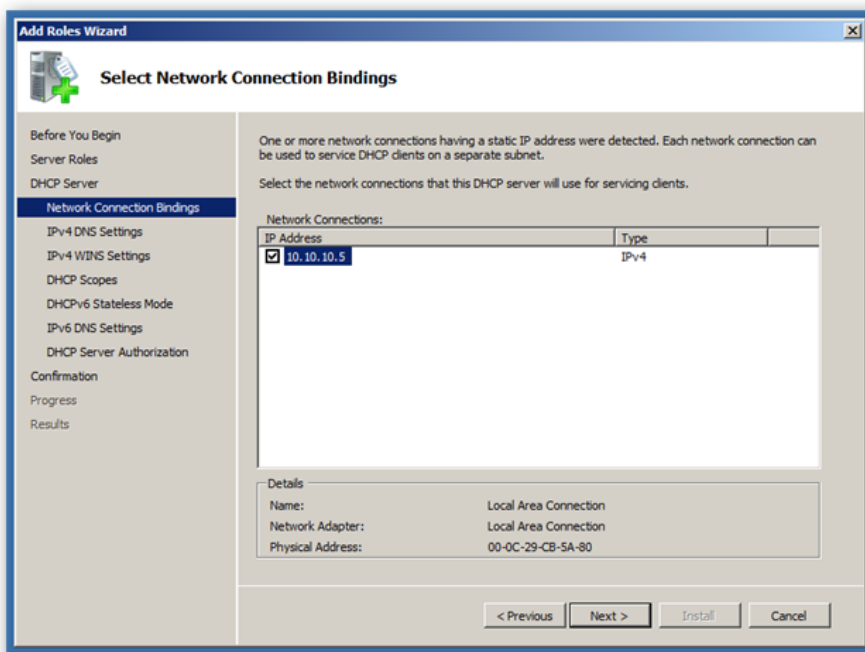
Add Roles Wizard

Select Network Connection Bindings

Before You Begin
Server Roles
DHCP Server
Network Connection Bindings
IPv4 DNS Settings
IPv4 WINS Settings
DHCP Scopes
DHCPv6 Stateless Mode
IPv6 DNS Settings
DHCP Server Authorization
Confirmation
Progress
Results

One or more network connections having a static IP address were detected. Each network connection can be used to service DHCP clients on a separate subnet.

Select the network connections that this DHCP server will use for servicing clients.

Network Connections:

| IP Address | Type |
|---|---|
| ☑ 10.10.10.5 | IPv4 |

Details

| | |
|---|---|
| Name: | Local Area Connection |
| Network Adapter: | Local Area Connection |
| Physical Address: | 00-0C-29-CB-5A-80 |

< Previous  Next >  Install  Cancel